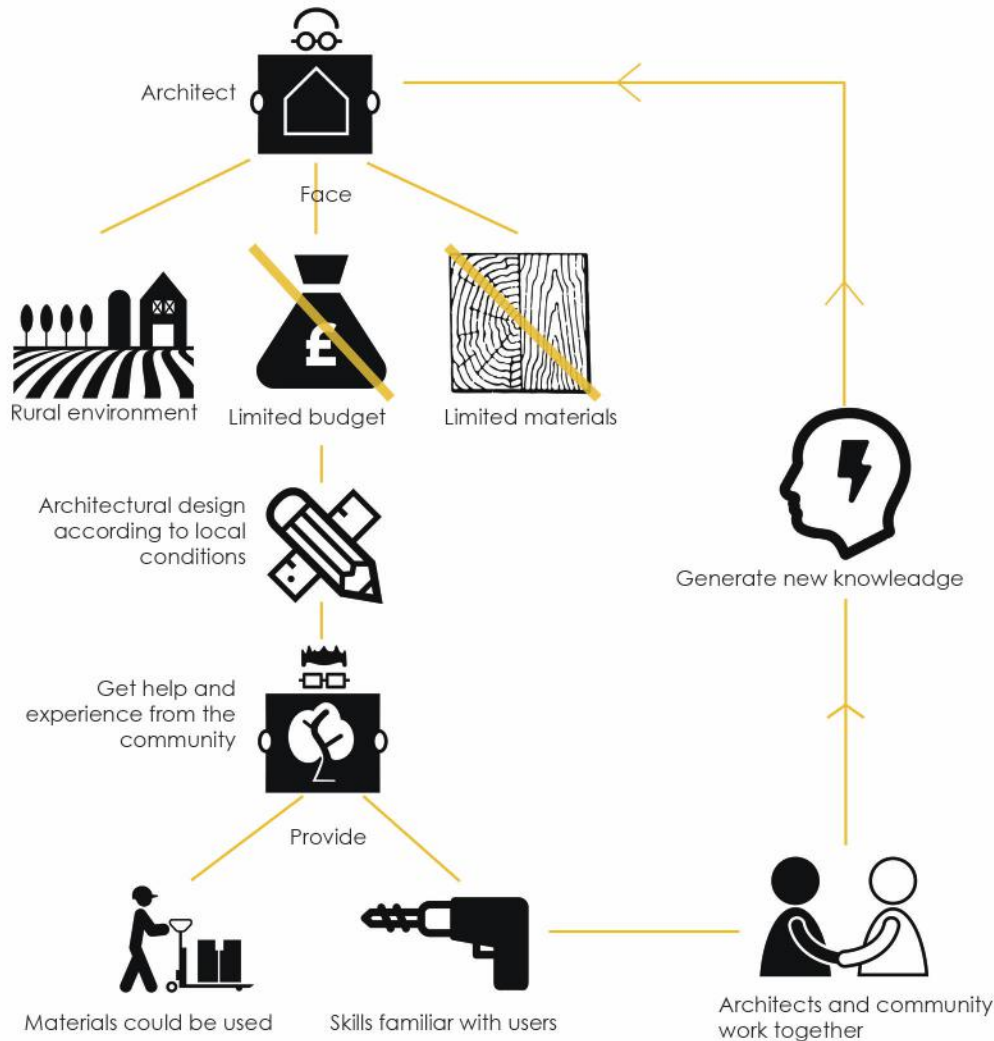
Architect

Face

Rural environment

Limited budget

Limited materials

Architectural design according to local conditions

Generate new knowleadge

Get help and experience from the community

Provide

Materials could be used

Skills familiar with users

Architects and community work together